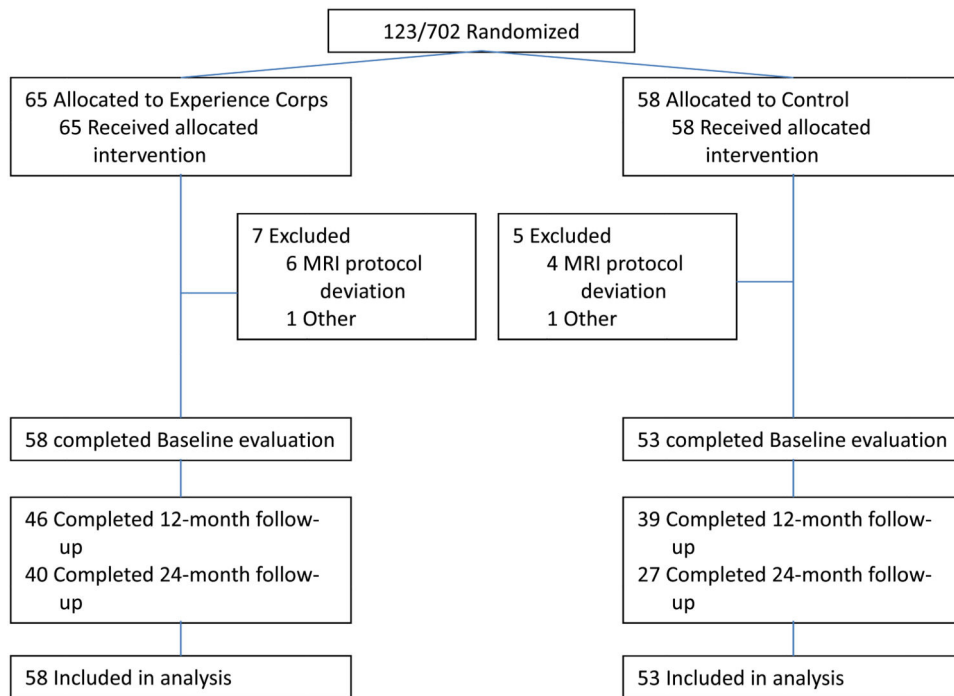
123/702 Randomized

65 Allocated to Experience Corps
65 Received allocated intervention

58 Allocated to Control
58 Received allocated intervention

7 Excluded
6 MRI protocol deviation
1 Other

5 Excluded
4 MRI protocol deviation
1 Other

58 completed Baseline evaluation

53 completed Baseline evaluation

46 Completed 12-month follow-up
40 Completed 24-month follow-up

39 Completed 12-month follow-up
27 Completed 24-month follow-up

58 Included in analysis

53 Included in analysis